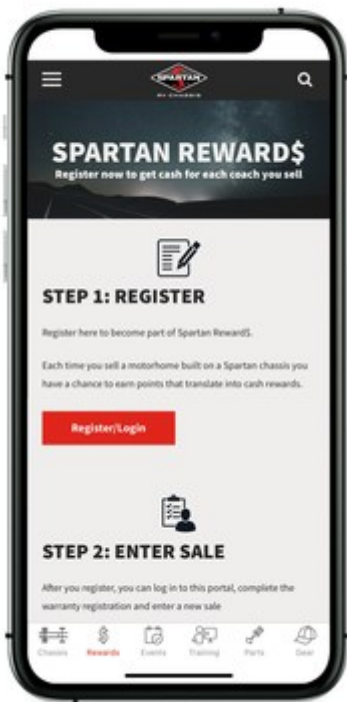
SPARTAN
RV CHASSIS

SPARTAN REWARD$
Register now to get cash for each coach you sell

STEP 1: REGISTER

Register here to become part of Spartan Reward$.

Each time you sell a motorhome built on a Spartan chassis you have a chance to earn points that translate into cash rewards.

Register/Login

STEP 2: ENTER SALE

After you register, you can log in to this portal, complete the warranty registration and enter a new sale

Chassis Rewards Events Training Parts Gear